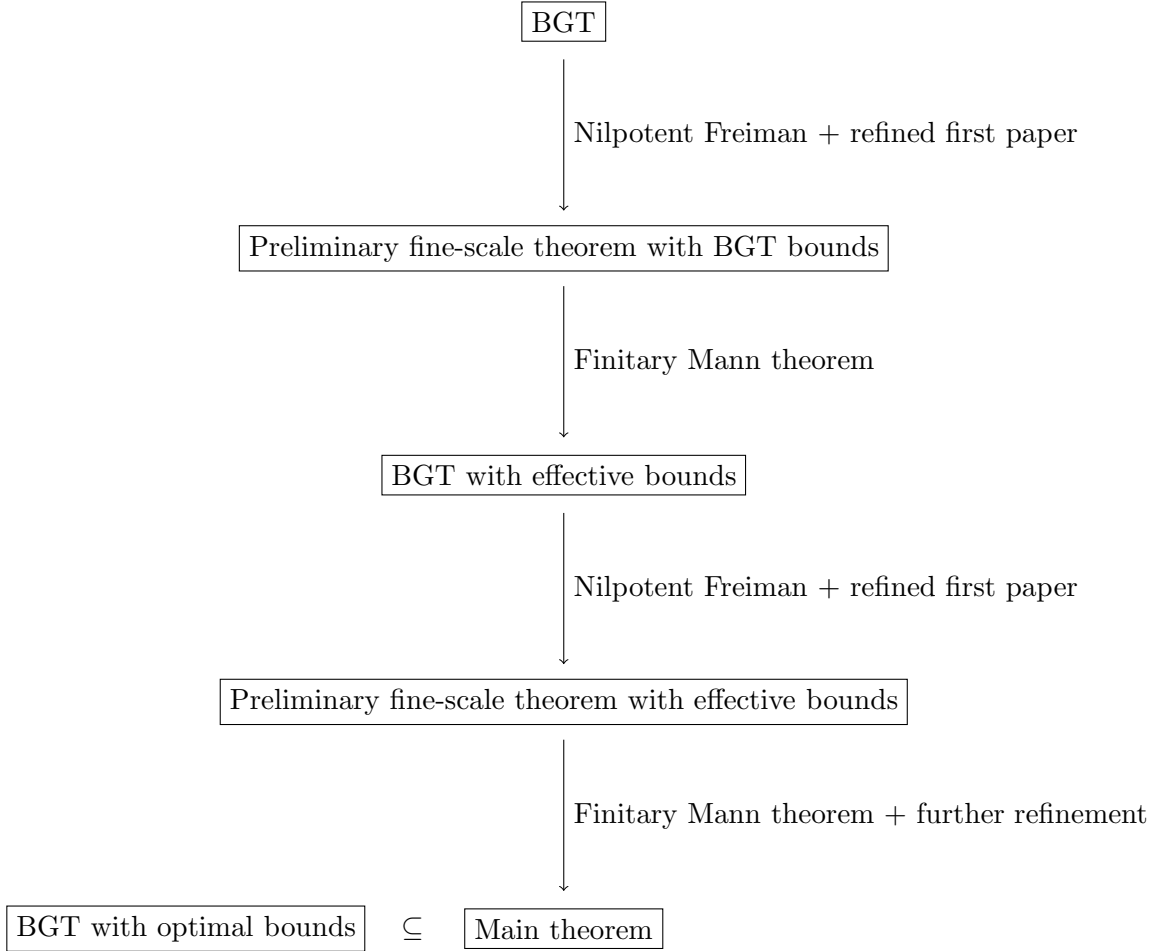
BGT

Nilpotent Freiman + refined first paper

Preliminary fine-scale theorem with BGT bounds

Finitary Mann theorem

BGT with effective bounds

Nilpotent Freiman + refined first paper

Preliminary fine-scale theorem with effective bounds

Finitary Mann theorem + further refinement

BGT with optimal bounds $\subseteq$ Main theorem